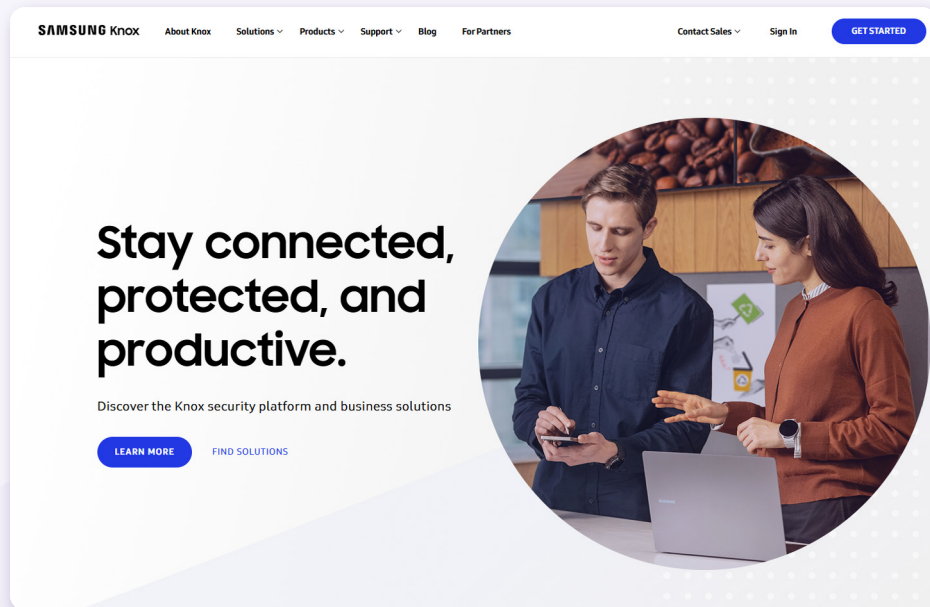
SAMSUNG Knox About Knox Solutions Products Support Blog For Partners Contact Sales Sign In GET STARTED

Stay connected, protected, and productive.

Discover the Knox security platform and business solutions

LEARN MORE FIND SOLUTIONS